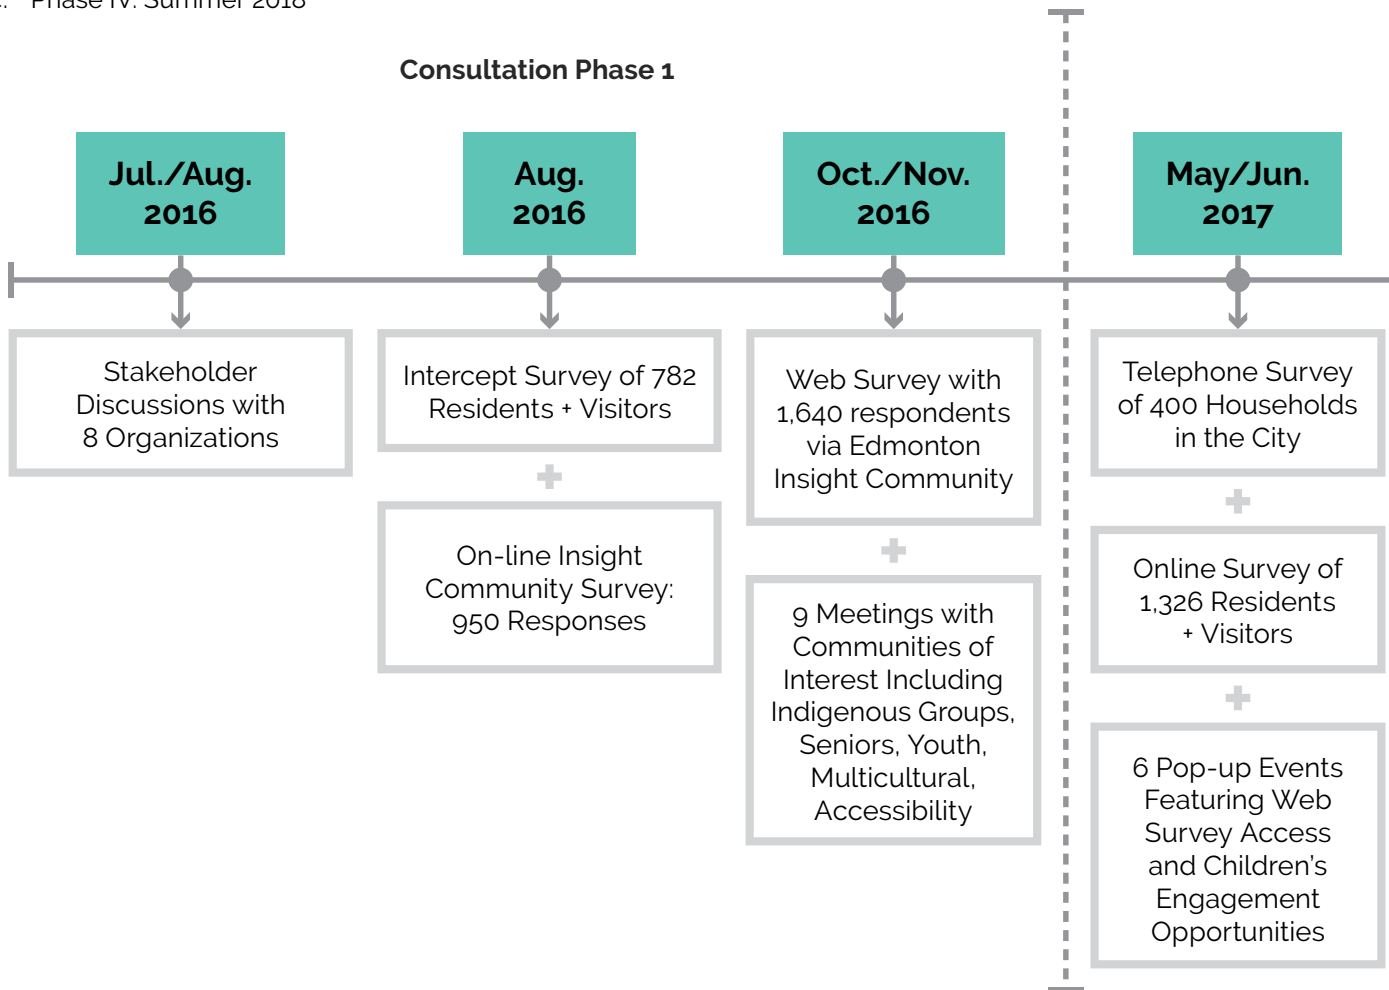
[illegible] Phase IV: Summer 2018

Consultation Phase 1

Jul./Aug. 2016

Stakeholder Discussions with 8 Organizations

Aug. 2016

Intercept Survey of 782 Residents + Visitors

On-line Insight Community Survey: 950 Responses

Oct./Nov. 2016

Web Survey with 1,640 respondents via Edmonton Insight Community

9 Meetings with Communities of Interest Including Indigenous Groups, Seniors, Youth, Multicultural, Accessibility

May/Jun. 2017

Telephone Survey of 400 Households in the City

Online Survey of 1,326 Residents + Visitors

6 Pop-up Events Featuring Web Survey Access and Children's Engagement Opportunities